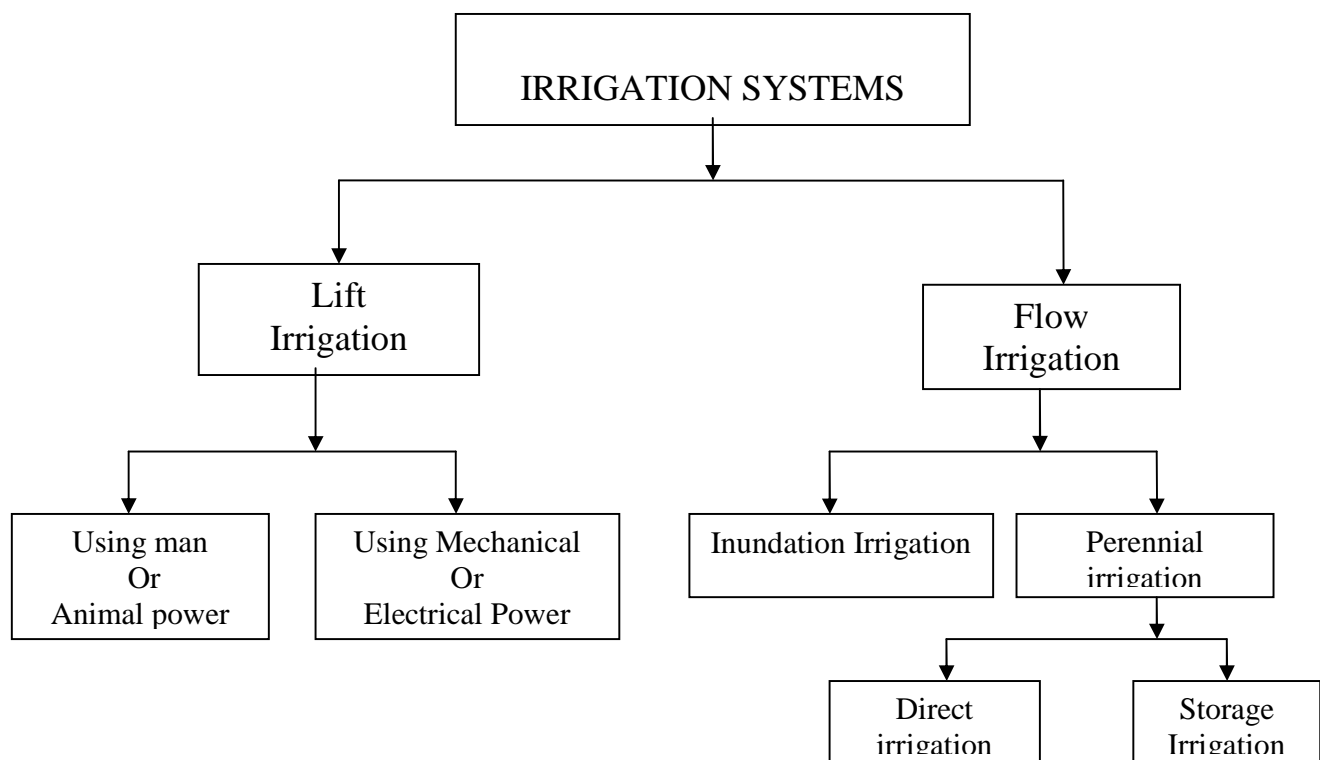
IRRIGATION SYSTEMS

Lift Irrigation

Flow Irrigation

Using man
Or
Animal power

Using Mechanical
Or
Electrical Power

Inundation Irrigation

Perennial irrigation

Direct irrigation

Storage Irrigation